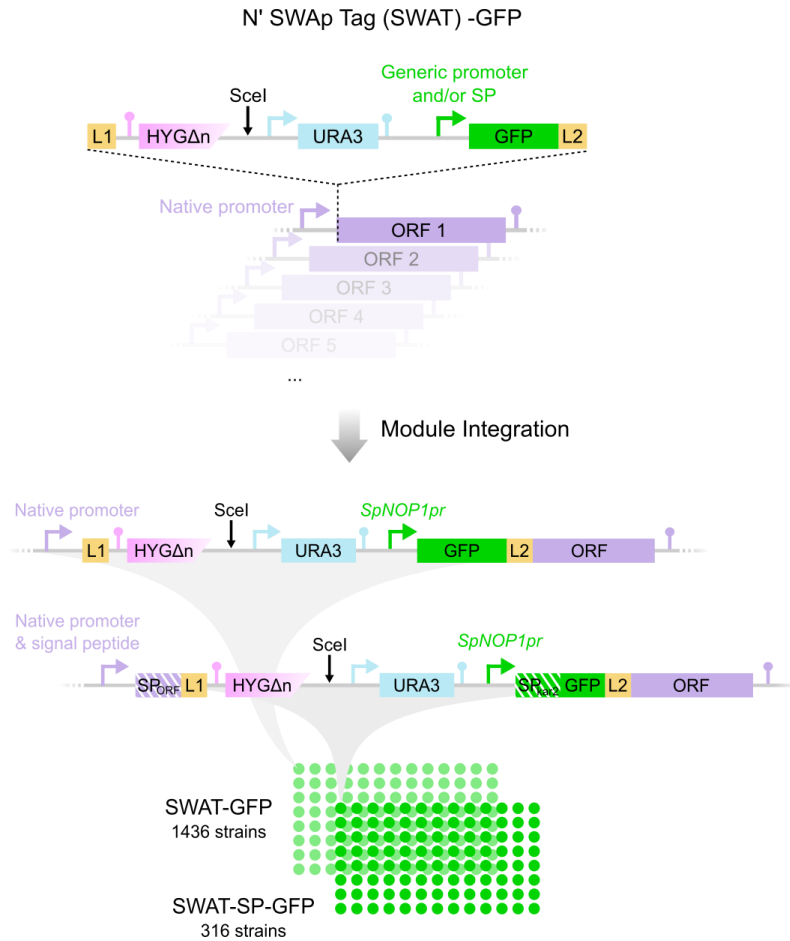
N' SWAp Tag (SWAT) -GFP

Generic promoter and/or SP

SceI

L1 HYGΔn URA3 GFP L2

Native promoter

ORF 1

ORF 2

ORF 3

ORF 4

ORF 5

...

Module Integration

Native promoter

SceI

SpNOP1pr

L1 HYGΔn URA3 GFP L2 ORF

Native promoter & signal peptide

SceI

SpNOP1pr

$SP_{ORF}$ L1 HYGΔn URA3 $SP_{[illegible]}$ GFP L2 ORF

SWAT-GFP
1436 strains

SWAT-SP-GFP
316 strains